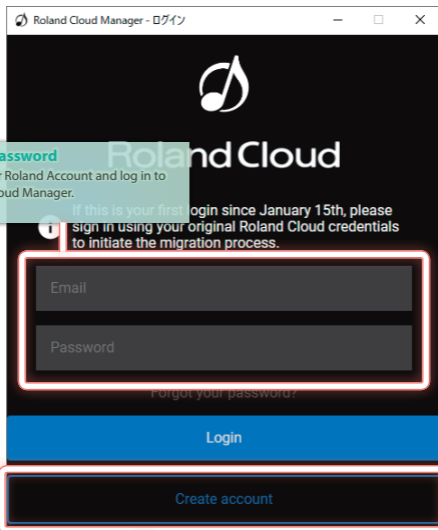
Roland Cloud Manager - ログイン

Roland Cloud

assword
Roland Account and log in to
oud Manager.

If this is your first login since January 15th, please sign in using your original Roland Cloud credentials to initiate the migration process.

Email

Password

Forgot your password?

Login

Create account